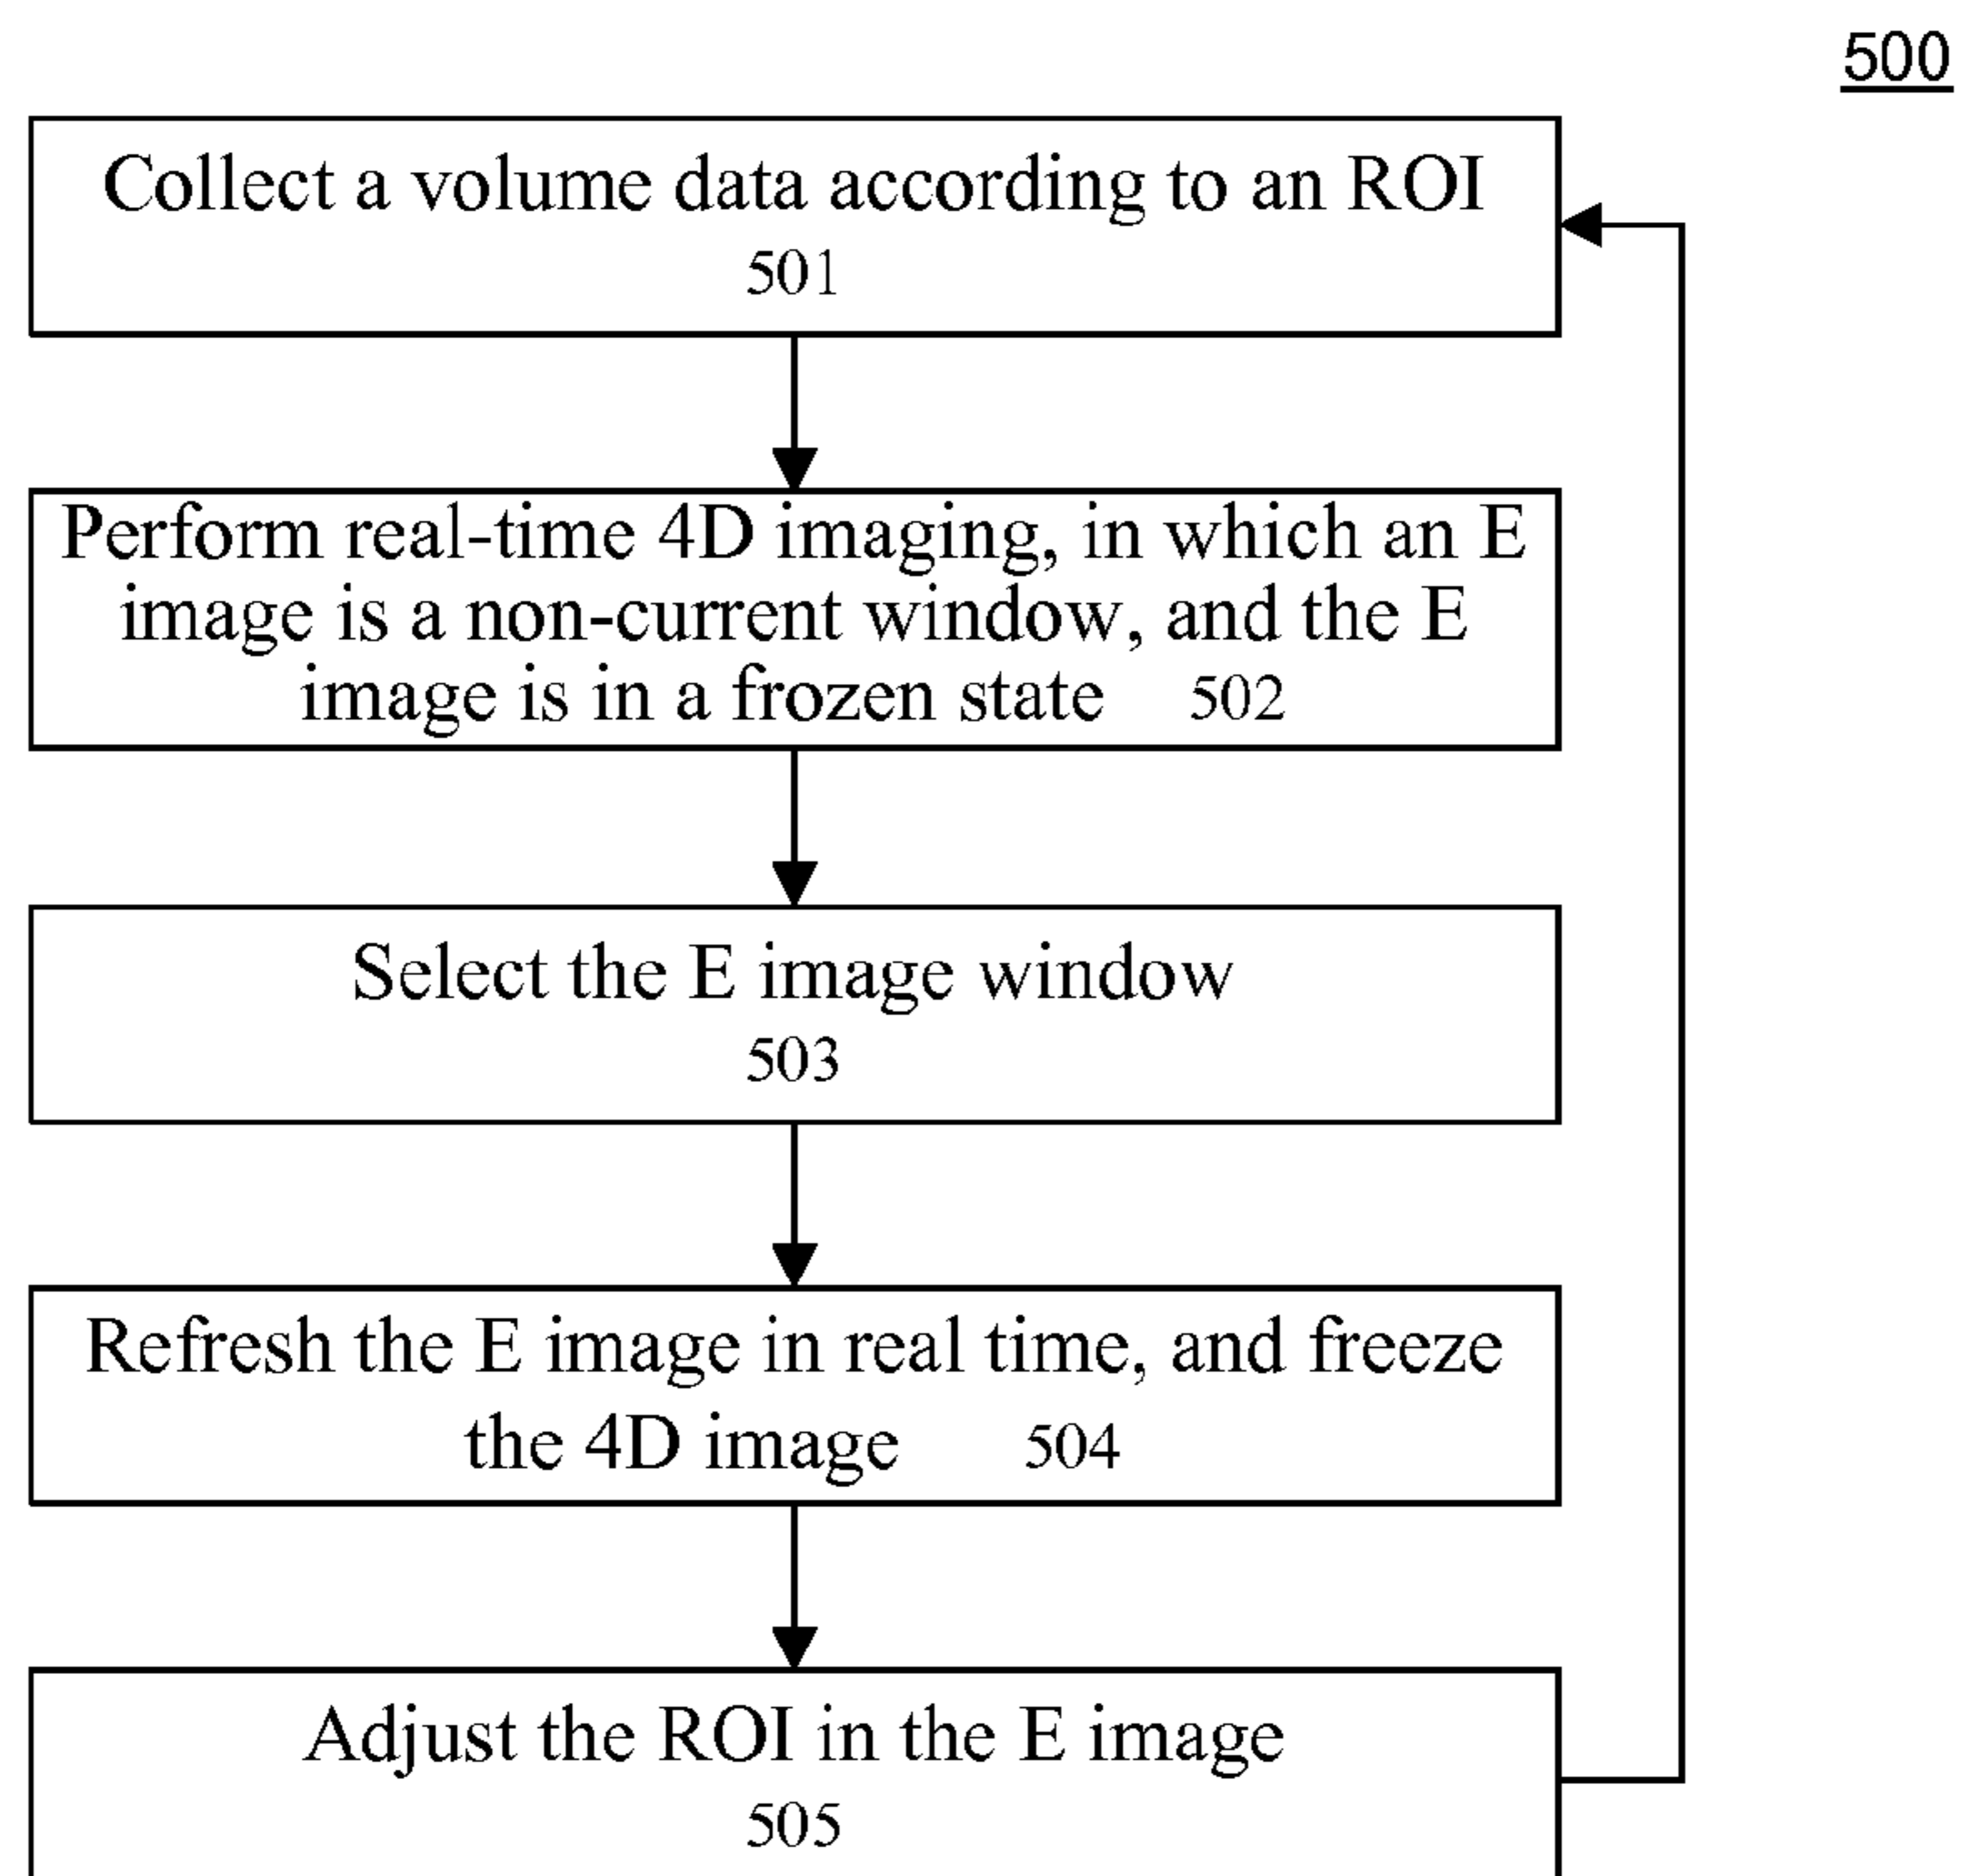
500

Collect a volume data according to an ROI
501

Perform real-time 4D imaging, in which an E image is a non-current window, and the E image is in a frozen state 502

Select the E image window
503

Refresh the E image in real time, and freeze the 4D image 504

Adjust the ROI in the E image
505